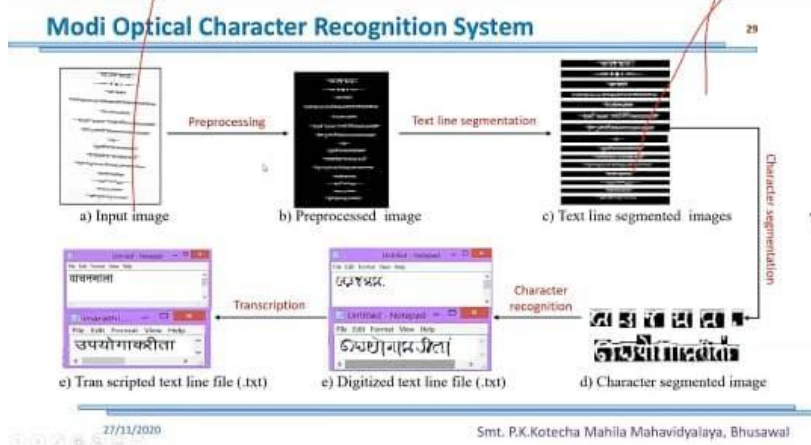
Modi Optical Character Recognition System

29

a) Input image

Preprocessing

b) Preprocessed image

Text line segmentation

c) Text line segmented images

Character segmentation

Untitled - Notepad
File Edit Format View Help
वाचनमाला

marathi
File Edit Format View Help
उपयोगाकरीता

Transcription

e) Tran scripted text line file (.txt)

Untitled - Notepad
File Edit Format View Help
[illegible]

Untitled - Notepad
File Edit Format View Help
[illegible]

Character recognition

e) Digitized text line file (.txt)

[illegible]

d) Character segmented image

27/11/2020

Smt. P.K.Kotecha Mahila Mahavidyalaya, Bhusawal